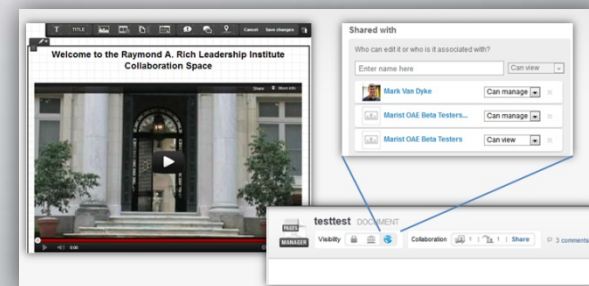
T TITLE Cancel Save changes

Welcome to the Raymond A. Rich Leadership Institute Collaboration Space

Share More info

0:00

Shared with

Who can edit it or who is it associated with?

Enter name here

Can view

Mark Van Dyke Can manage

Marist OAE Beta Testers... Can manage

Marist OAE Beta Testers Can view

PAGES MANAGER

testtest DOCUMENT

Visibility

Collaboration 1 1 Share

3 comments